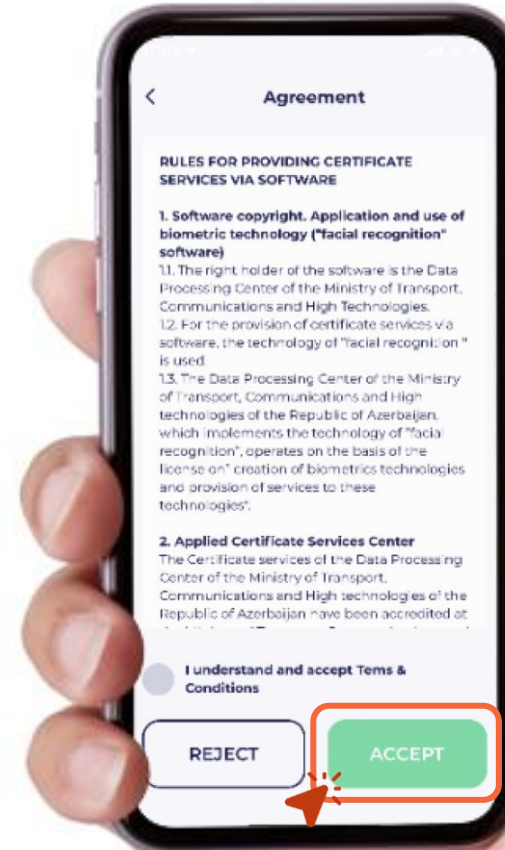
Agreement

RULES FOR PROVIDING CERTIFICATE SERVICES VIA SOFTWARE

1. Software copyright. Application and use of biometric technology ("facial recognition" software)
1.1. The right holder of the software is the Data Processing Center of the Ministry of Transport, Communications and High Technologies.
1.2. For the provision of certificate services via software, the technology of "facial recognition " is used.
1.3. The Data Processing Center of the Ministry of Transport, Communications and High technologies of the Republic of Azerbaijan, which implements the technology of "facial recognition", operates on the basis of the license on" creation of biometrics technologies and provision of services to these technologies".

2. Applied Certificate Services Center
The Certificate services of the Data Processing Center of the Ministry of Transport, Communications and High technologies of the Republic of Azerbaijan have been accredited at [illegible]

I understand and accept Tems & Conditions

REJECT

ACCEPT